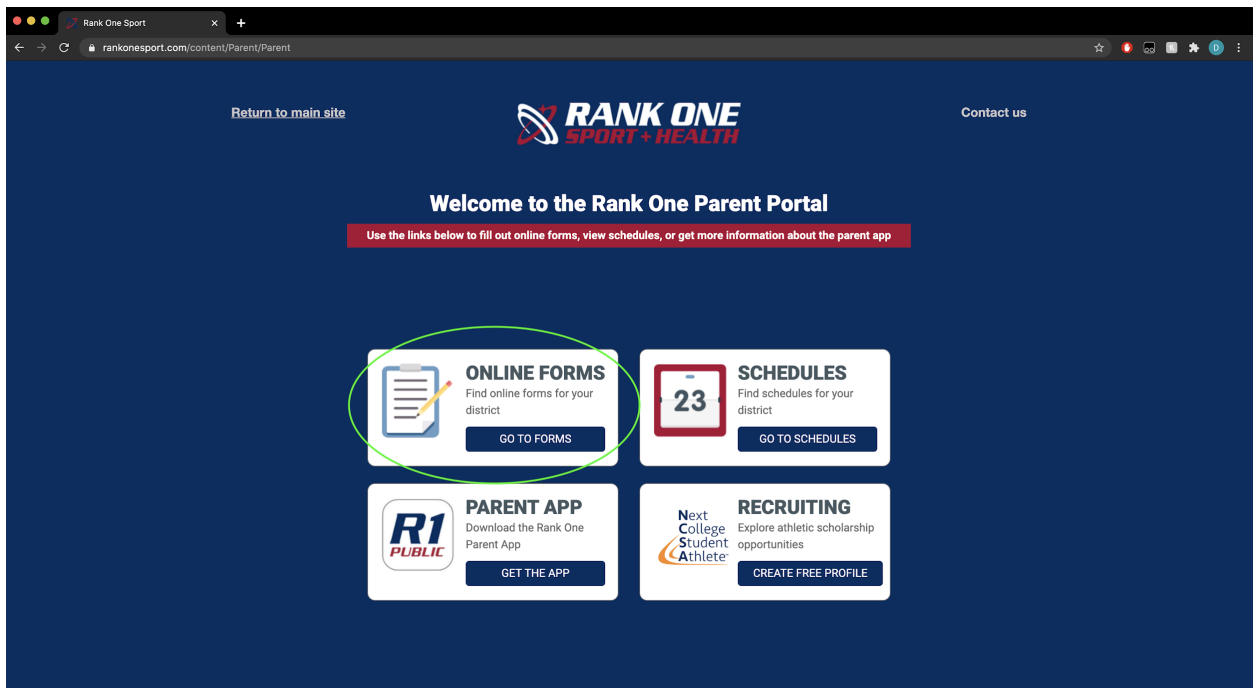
Rank One Sport

rankonesport.com/content/Parent/Parent

Return to main site

RANK ONE SPORT + HEALTH

Contact us

Welcome to the Rank One Parent Portal

Use the links below to fill out online forms, view schedules, or get more information about the parent app

ONLINE FORMS
Find online forms for your district
GO TO FORMS

23
SCHEDULES
Find schedules for your district
GO TO SCHEDULES

R1 PUBLIC
PARENT APP
Download the Rank One Parent App
GET THE APP

Next College Student Athlete
RECRUITING
Explore athletic scholarship opportunities
CREATE FREE PROFILE